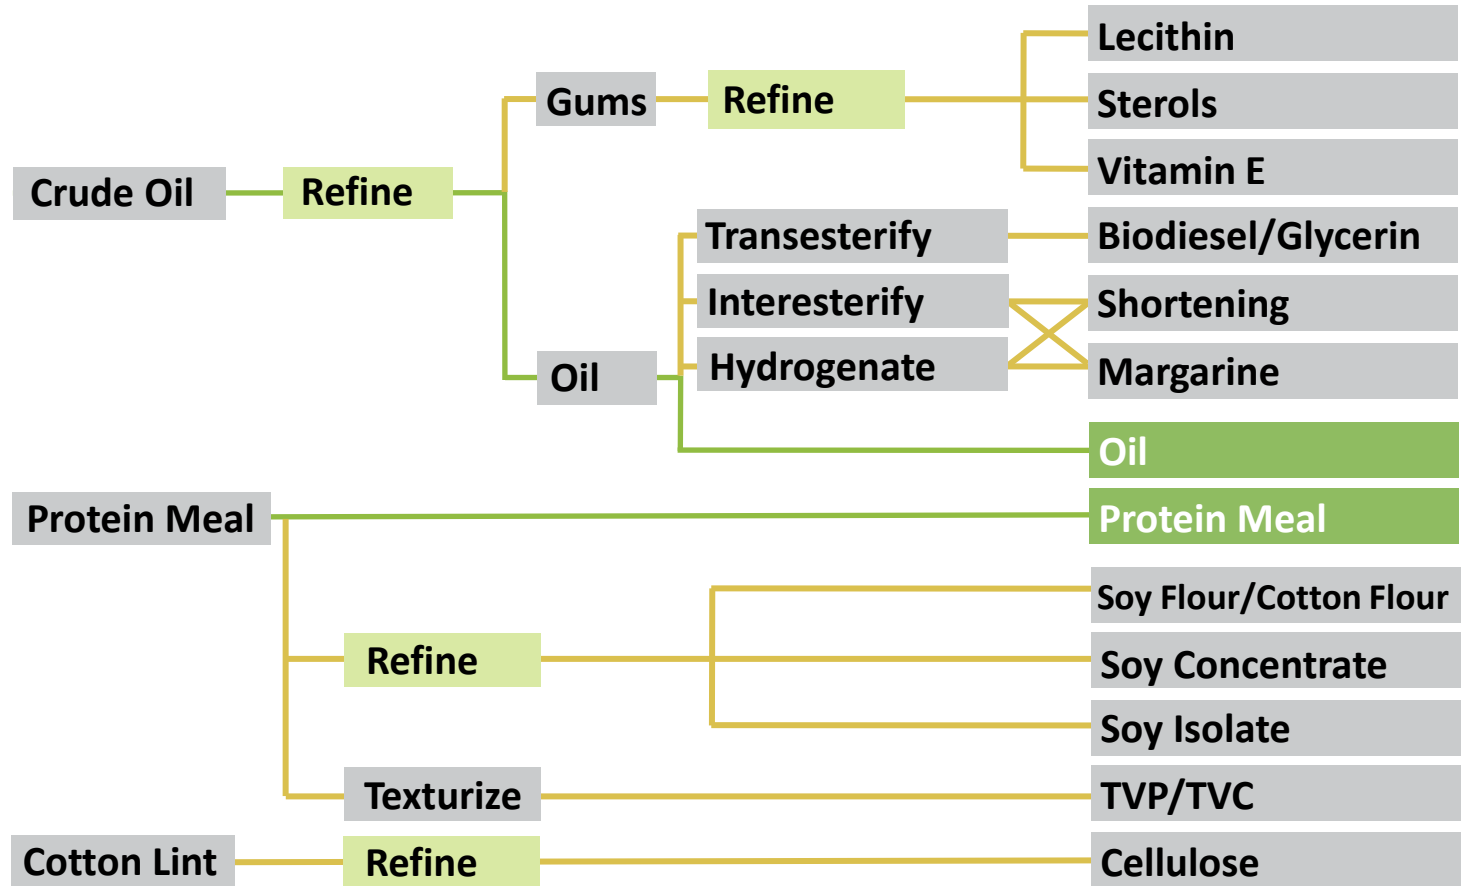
Crude Oil

Refine

Gums

Refine

Lecithin

Sterols

Vitamin E

Oil

Transesterify

Interesterify

Hydrogenate

Biodiesel/Glycerin

Shortening

Margarine

Oil

Protein Meal

Protein Meal

Refine

Soy Flour/Cotton Flour

Soy Concentrate

Soy Isolate

Texturize

TVP/TVC

Cotton Lint

Refine

Cellulose